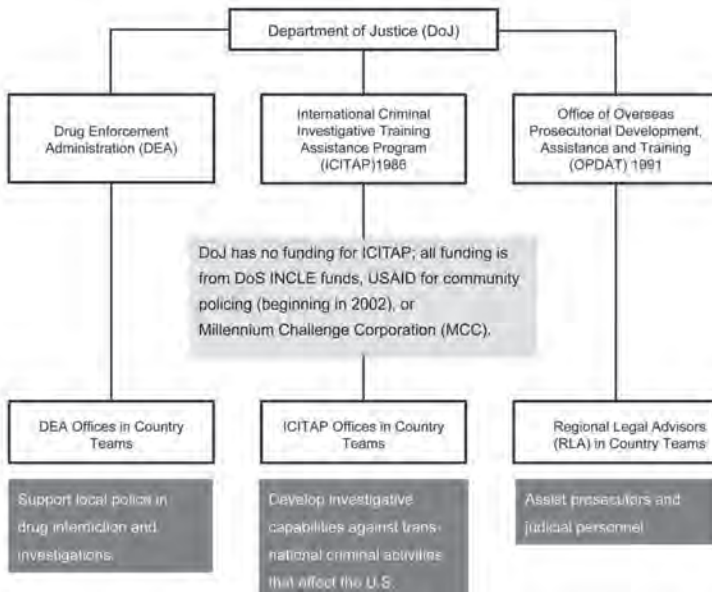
Department of Justice (DoJ)

Drug Enforcement Administration (DEA)

International Criminal Investigative Training Assistance Program (ICITAP)1986

Office of Overseas Prosecutorial Development, Assistance and Training (OPDAT) 1991

DoJ has no funding for ICITAP; all funding is from DoS INCLE funds, USAID for community policing (beginning in 2002), or Millennium Challenge Corporation (MCC).

DEA Offices in Country Teams

ICITAP Offices in Country Teams

Regional Legal Advisors (RLA) in Country Teams

Support local police in drug interdiction and investigations

Develop investigative capabilities against transnational criminal activities that affect the U.S.

Assist prosecutors and judicial personnel